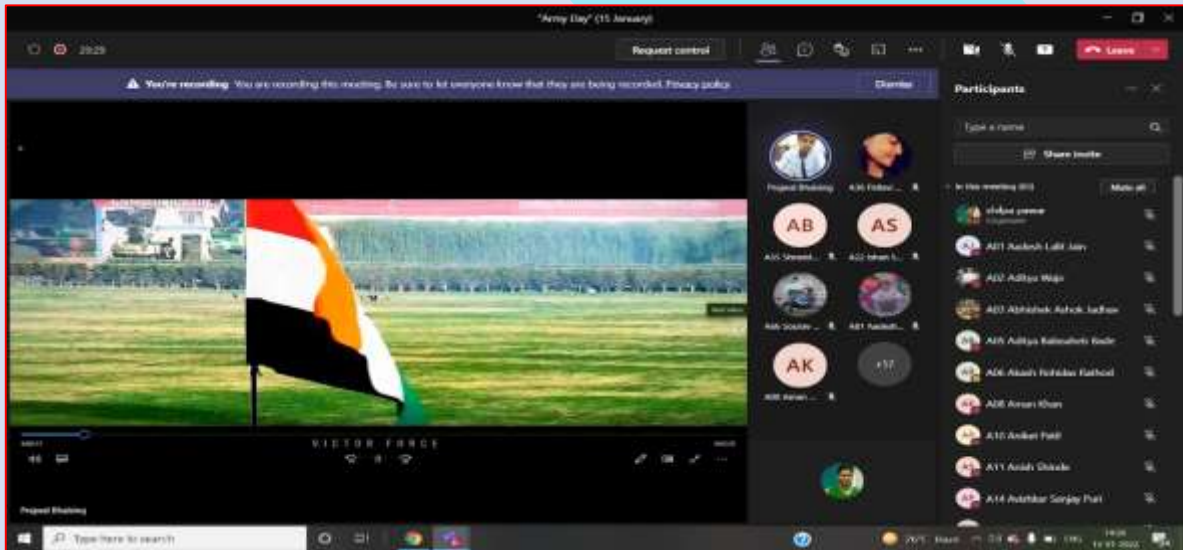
"Army Day" (15 January)

29:29

Request control

Leave

You're recording You are recording this meeting. Be sure to let everyone know that they are being recorded. Privacy policy

Dismiss

Participants

Type a name

Share invite

In this meeting (93)

Mute all

shilpa pawar
Organizer

A01 Aadesh Lalit Jain

A02 Aditya Wajo

A03 Abhishek Ashok Jadhav

A05 Aditya Balasaheb Bade

A06 Akash Rohidas Rathod

A08 Aman Khan

A10 Aniket Patil

A11 Anish Shinde

A14 Avishkar Sanjay Puri

Prajwal Bhalerao

A36 Follow...

AB

AS

A35 Shreed...

A22 Ishan I...

A46 Sourav ...

A81 Aadesh...

AK

+57

A08 Aman ...

VICTOR FORCE

Prajwal Bhalerao

Type here to search

29°C Haze

14:01
15-01-2022